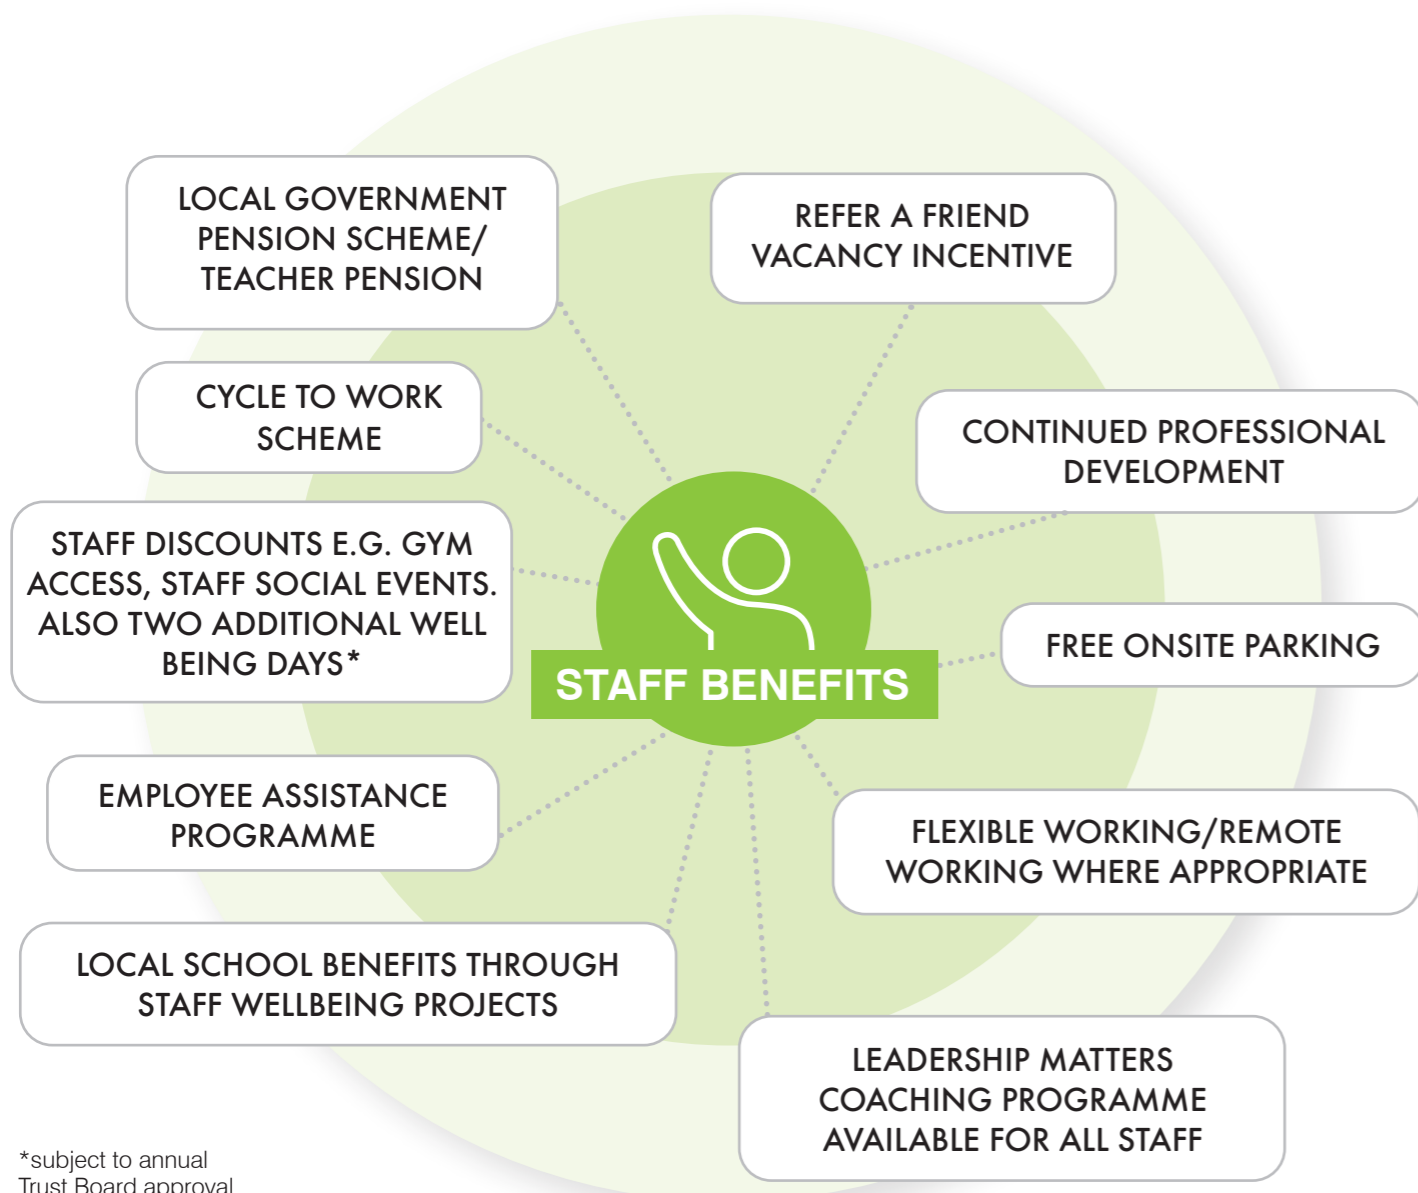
LOCAL GOVERNMENT PENSION SCHEME/ TEACHER PENSION

REFER A FRIEND VACANCY INCENTIVE

CYCLE TO WORK SCHEME

CONTINUED PROFESSIONAL DEVELOPMENT

STAFF DISCOUNTS E.G. GYM ACCESS, STAFF SOCIAL EVENTS. ALSO TWO ADDITIONAL WELL BEING DAYS*

STAFF BENEFITS

FREE ONSITE PARKING

EMPLOYEE ASSISTANCE PROGRAMME

FLEXIBLE WORKING/REMOTE WORKING WHERE APPROPRIATE

LOCAL SCHOOL BENEFITS THROUGH STAFF WELLBEING PROJECTS

LEADERSHIP MATTERS COACHING PROGRAMME AVAILABLE FOR ALL STAFF

*subject to annual Trust Board approval